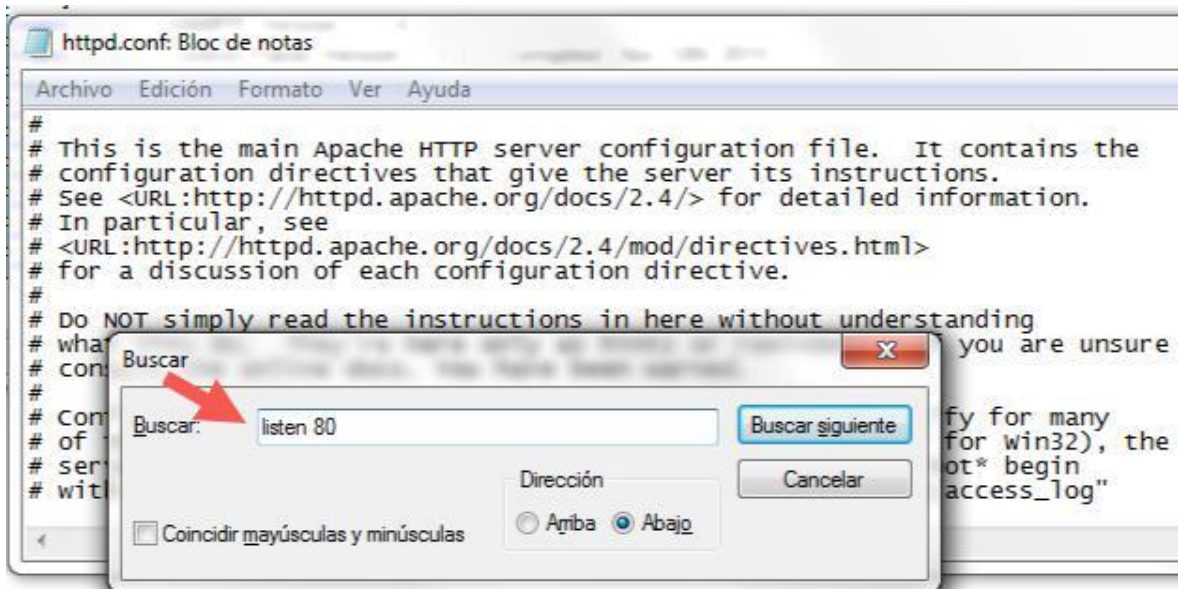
httpd.conf: Bloc de notas

Archivo Edición Formato Ver Ayuda

#
# This is the main Apache HTTP server configuration file. It contains the
# configuration directives that give the server its instructions.
# See <URL:http://httpd.apache.org/docs/2.4/> for detailed information.
# In particular, see
# <URL:http://httpd.apache.org/docs/2.4/mod/directives.html>
# for a discussion of each configuration directive.
#
# Do NOT simply read the instructions in here without understanding
# wha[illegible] you are unsure
# con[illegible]
#
# Con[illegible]fy for many
# of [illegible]for Win32), the
# ser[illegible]ot* begin
# wit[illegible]access_log"

Buscar

Buscar: listen 80

Buscar siguiente

Cancelar

Dirección

Arriba Abajo

Coincidir mayúsculas y minúsculas